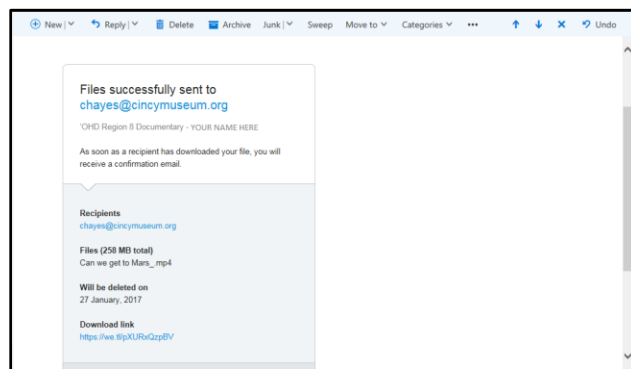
New | Reply | Delete Archive Junk | Sweep Move to Categories ••• Undo

Files successfully sent to chayes@cincymuseum.org

'OHD Region 8 Documentary - YOUR NAME HERE

As soon as a recipient has downloaded your file, you will receive a confirmation email.

Recipients
chayes@cincymuseum.org

Files (258 MB total)
Can we get to Mars_.mp4

Will be deleted on
27 January, 2017

Download link
https://we.tl/pXURxQzpBV